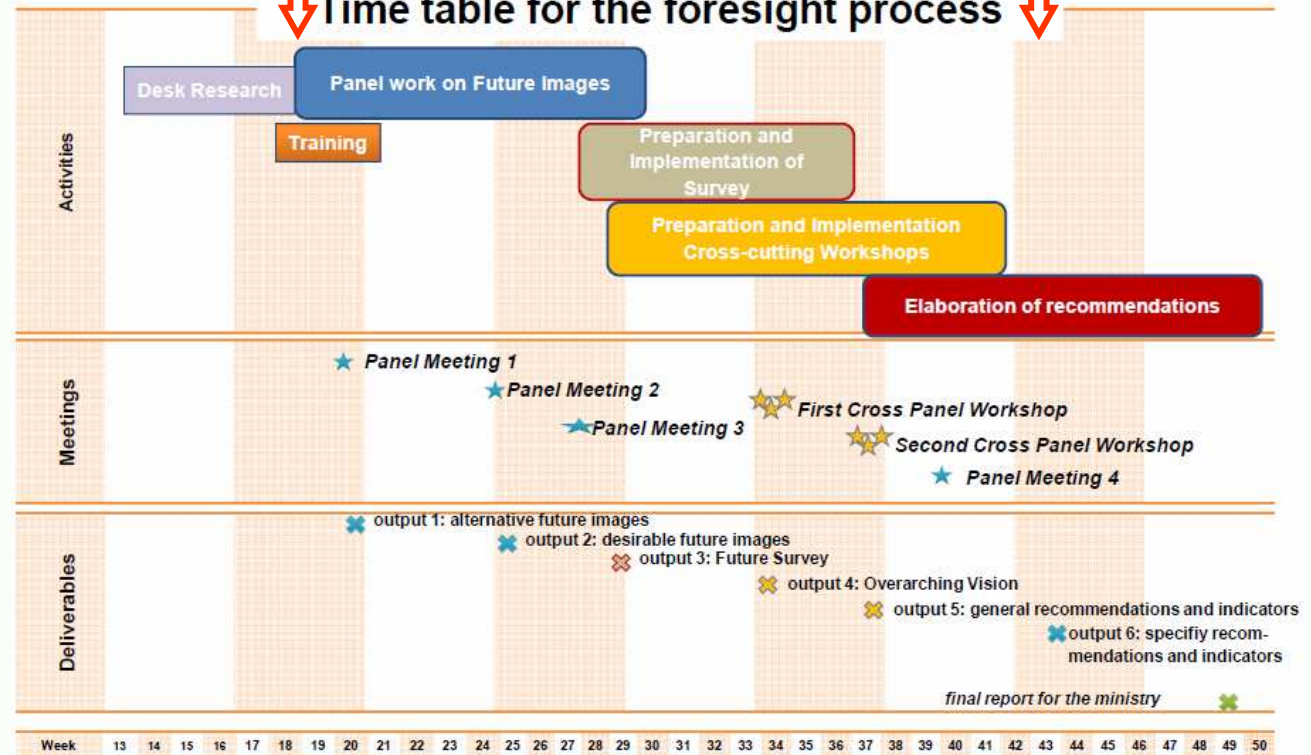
Time table for the foresight process

Activities

Desk Research

Panel work on Future Images

Training

Preparation and Implementation of Survey

Preparation and Implementation Cross-cutting Workshops

Elaboration of recommendations

Meetings

Panel Meeting 1

Panel Meeting 2

Panel Meeting 3

First Cross Panel Workshop

Second Cross Panel Workshop

Panel Meeting 4

Deliverables

output 1: alternative future images

output 2: desirable future images

output 3: Future Survey

output 4: Overarching Vision

output 5: general recommendations and indicators

output 6: specifiy recommendations and indicators

final report for the ministry

| Week | 13 | 14 | 15 | 16 | 17 | 18 | 19 | 20 | 21 | 22 | 23 | 24 | 25 | 26 | 27 | 28 | 29 | 30 | 31 | 32 | 33 | 34 | 35 | 36 | 37 | 38 | 39 | 40 | 41 | 42 | 43 | 44 | 45 | 46 | 47 | 48 | 49 | 50 |
|---|---|---|---|---|---|---|---|---|---|---|---|---|---|---|---|---|---|---|---|---|---|---|---|---|---|---|---|---|---|---|---|---|---|---|---|---|---|---|